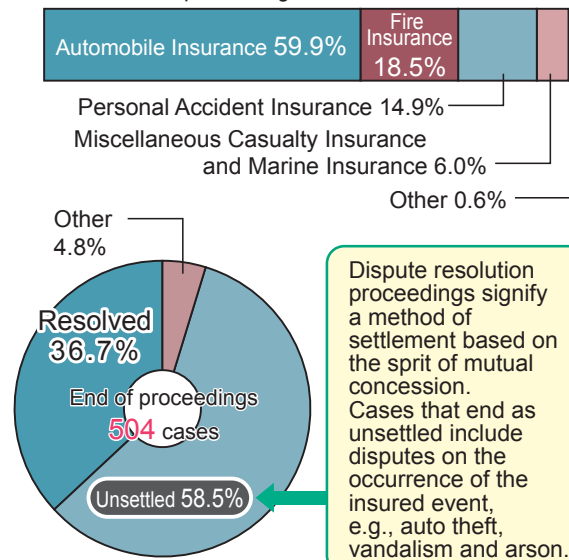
Automobile Insurance 59.9%
Fire Insurance 18.5%

Personal Accident Insurance 14.9%
Miscellaneous Casualty Insurance and Marine Insurance 6.0%
Other 0.6%

Other 4.8%
Resolved 36.7%
End of proceedings 504 cases
Unsettled 58.5%

Dispute resolution proceedings signify a method of settlement based on the sprit of mutual concession.
Cases that end as unsettled include disputes on the occurrence of the insured event, e.g., auto theft, vandalism and arson.